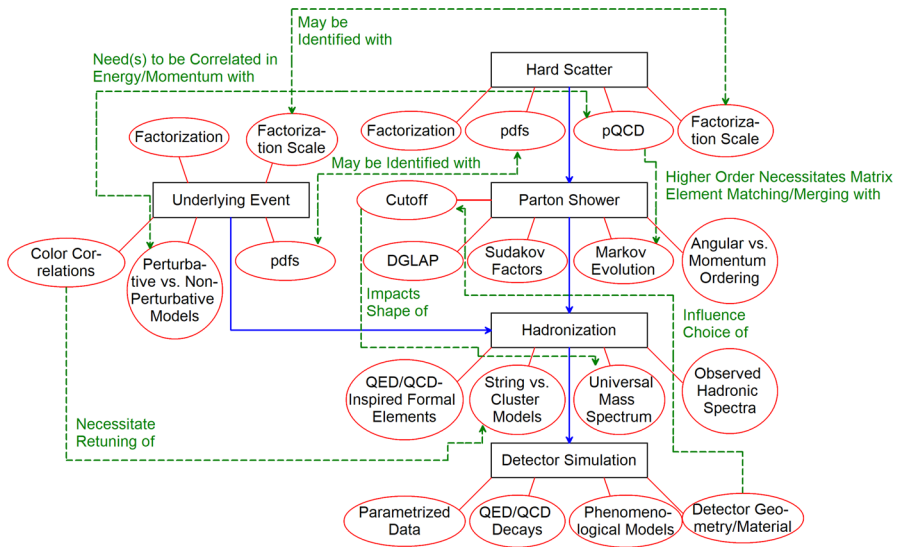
May be Identified with

Need(s) to be Correlated in Energy/Momentum with

Hard Scatter

Factorization

Factorization Scale

Factorization

pdfs

pQCD

Factorization Scale

May be Identified with

Higher Order Necessitates Matrix Element Matching/Merging with

Underlying Event

Cutoff

Parton Shower

Color Correlations

Perturbative vs. Non-Perturbative Models

pdfs

DGLAP

Sudakov Factors

Markov Evolution

Angular vs. Momentum Ordering

Impacts Shape of

Influence Choice of

Hadronization

QED/QCD-Inspired Formal Elements

String vs. Cluster Models

Universal Mass Spectrum

Observed Hadronic Spectra

Necessitate Retuning of

Detector Simulation

Parametrized Data

QED/QCD Decays

Phenomenological Models

Detector Geometry/Material